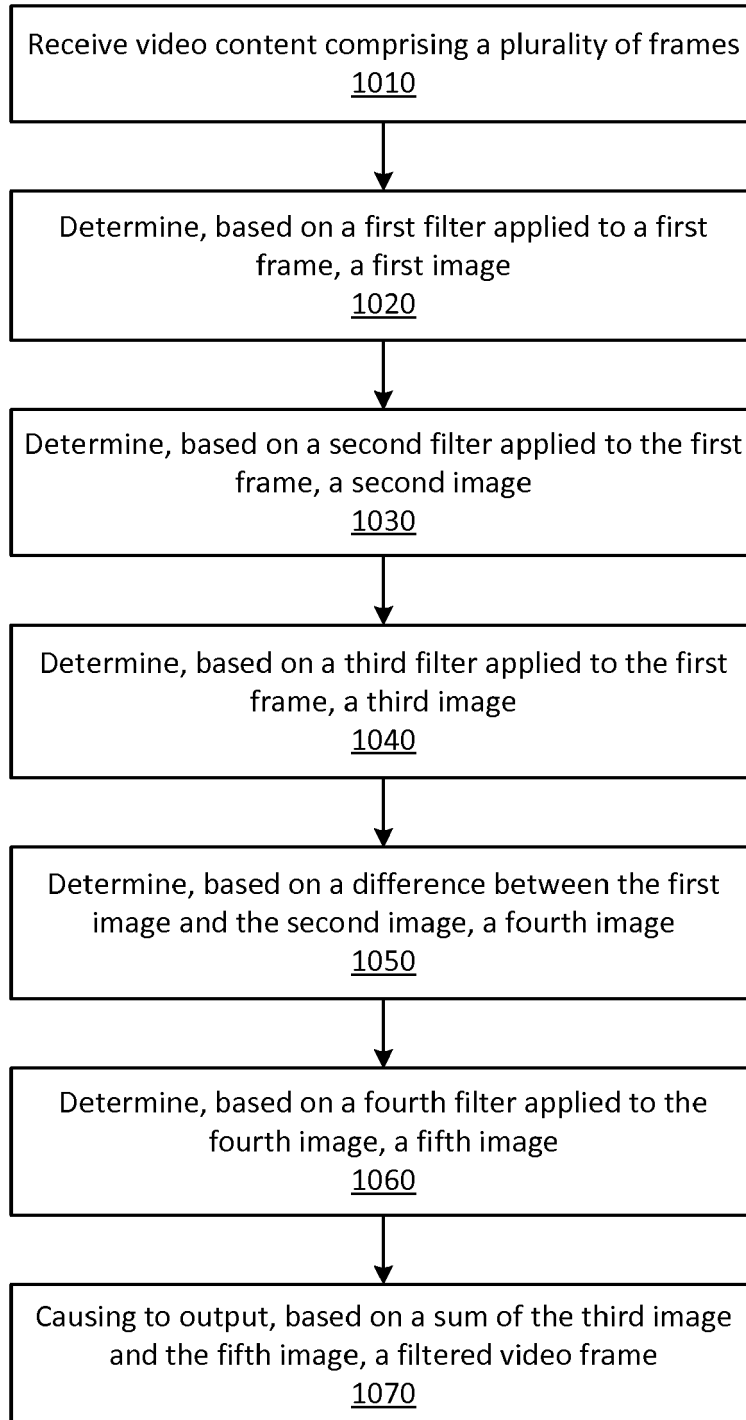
Receive video content comprising a plurality of frames
1010

Determine, based on a first filter applied to a first frame, a first image
1020

Determine, based on a second filter applied to the first frame, a second image
1030

Determine, based on a third filter applied to the first frame, a third image
1040

Determine, based on a difference between the first image and the second image, a fourth image
1050

Determine, based on a fourth filter applied to the fourth image, a fifth image
1060

Causing to output, based on a sum of the third image and the fifth image, a filtered video frame
1070